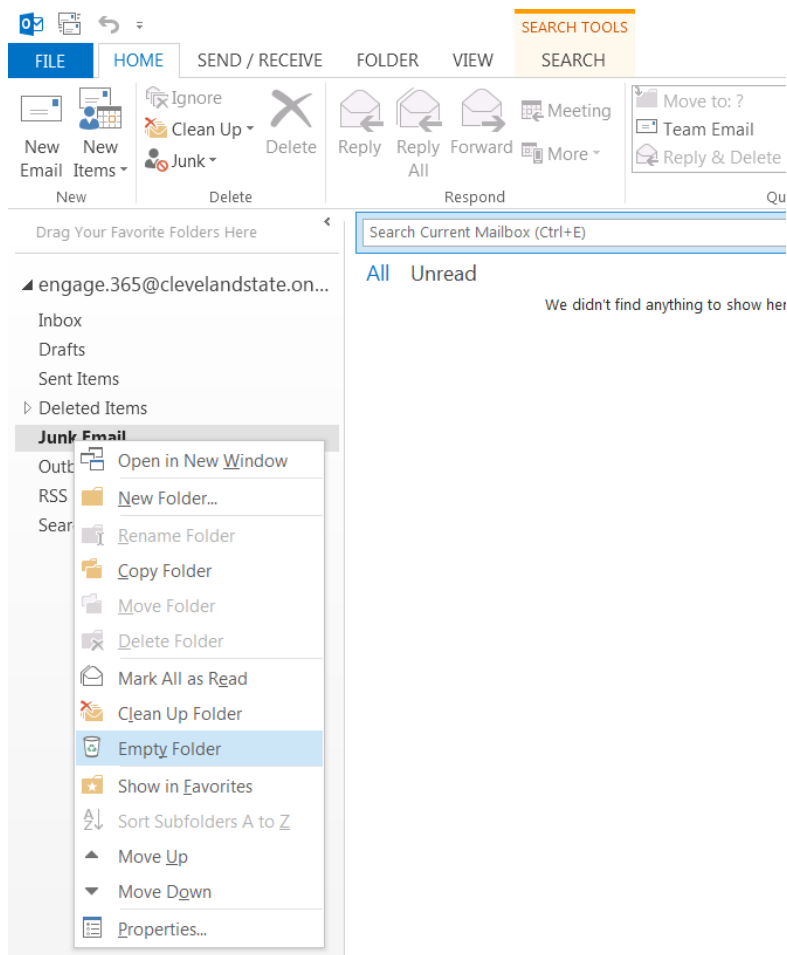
SEARCH TOOLS

FILE HOME SEND / RECEIVE FOLDER VIEW SEARCH

New Email
New Items
New

Ignore
Clean Up
Junk
Delete
Delete

Reply
Reply All
Forward
Meeting
More
Respond

Move to: ?
Team Email
Reply & Delete
Qu

Drag Your Favorite Folders Here

engage.365@clevelandstate.on...
Inbox
Drafts
Sent Items
Deleted Items
Junk Email
Outb
RSS
Sear

Search Current Mailbox (Ctrl+E)

All Unread

We didn't find anything to show her

Open in New Window
New Folder...
Rename Folder
Copy Folder
Move Folder
Delete Folder
Mark All as Read
Clean Up Folder
Empty Folder
Show in Favorites
Sort Subfolders A to Z
Move Up
Move Down
Properties...